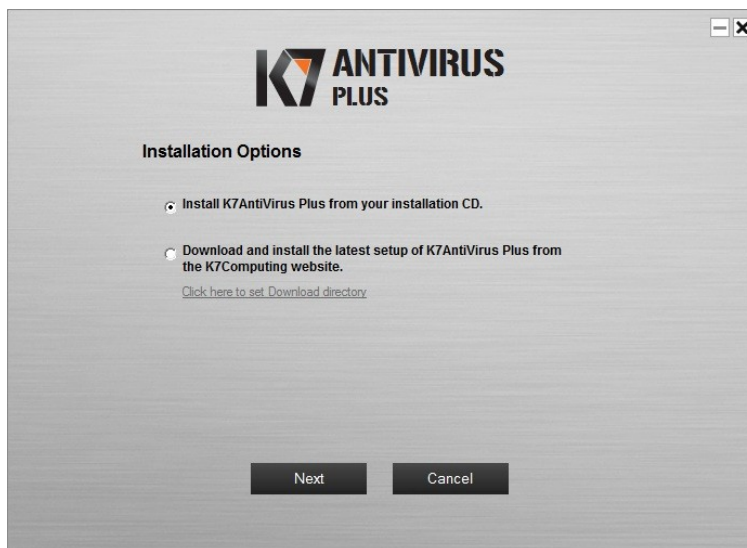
K7 ANTIVIRUS PLUS

Installation Options

Install K7AntiVirus Plus from your installation CD.

Download and install the latest setup of K7AntiVirus Plus from the K7Computing website.

Click here to set Download directory

Next

Cancel